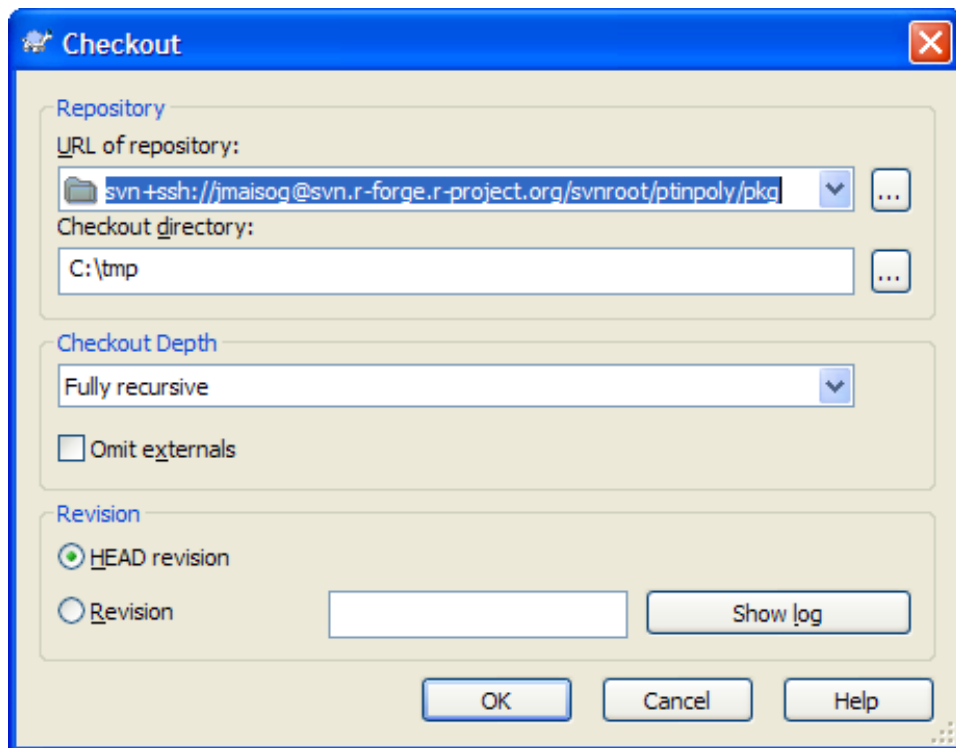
Checkout

Repository

URL of repository:

svn+ssh://jmaisog@svn.r-forge.r-project.org/svnroot/ptinpoly/pkg

...

Checkout directory:

C:\tmp

...

Checkout Depth

Fully recursive

Omit externals

Revision

HEAD revision

Revision

Show log

OK

Cancel

Help